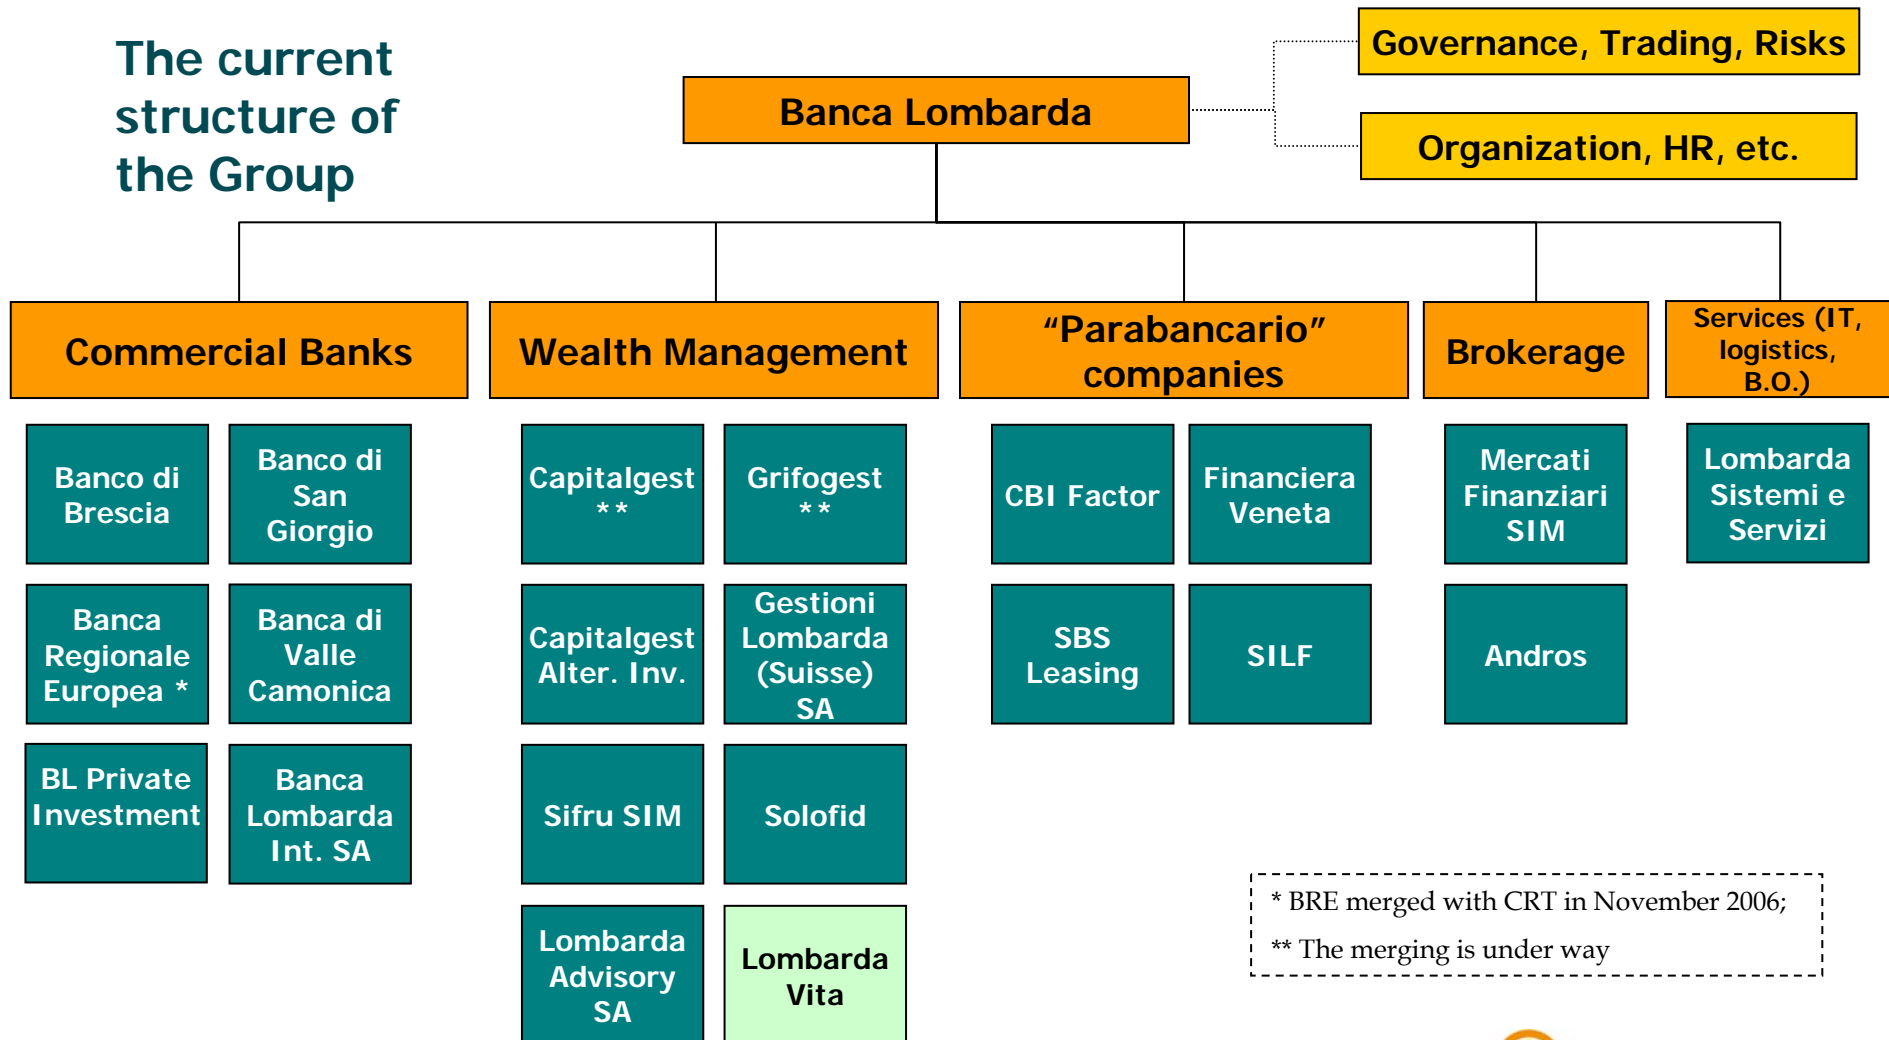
The current structure of the Group

Banca Lombarda

Governance, Trading, Risks

Organization, HR, etc.

Commercial Banks

Wealth Management

“Parabancario” companies

Brokerage

Services (IT, logistics, B.O.)

Banco di Brescia

Banco di San Giorgio

Banca Regionale Europea *

Banca di Valle Camonica

BL Private Investment

Banca Lombarda Int. SA

Capitalgest **

Grifogest **

Capitalgest Alter. Inv.

Gestioni Lombarda (Suisse) SA

Sifru SIM

Solofid

Lombarda Advisory SA

Lombarda Vita

CBI Factor

Financiera Veneta

SBS Leasing

SILF

Mercati Finanziari SIM

Andros

Lombarda Sistemi e Servizi

* BRE merged with CRT in November 2006;
** The merging is under way